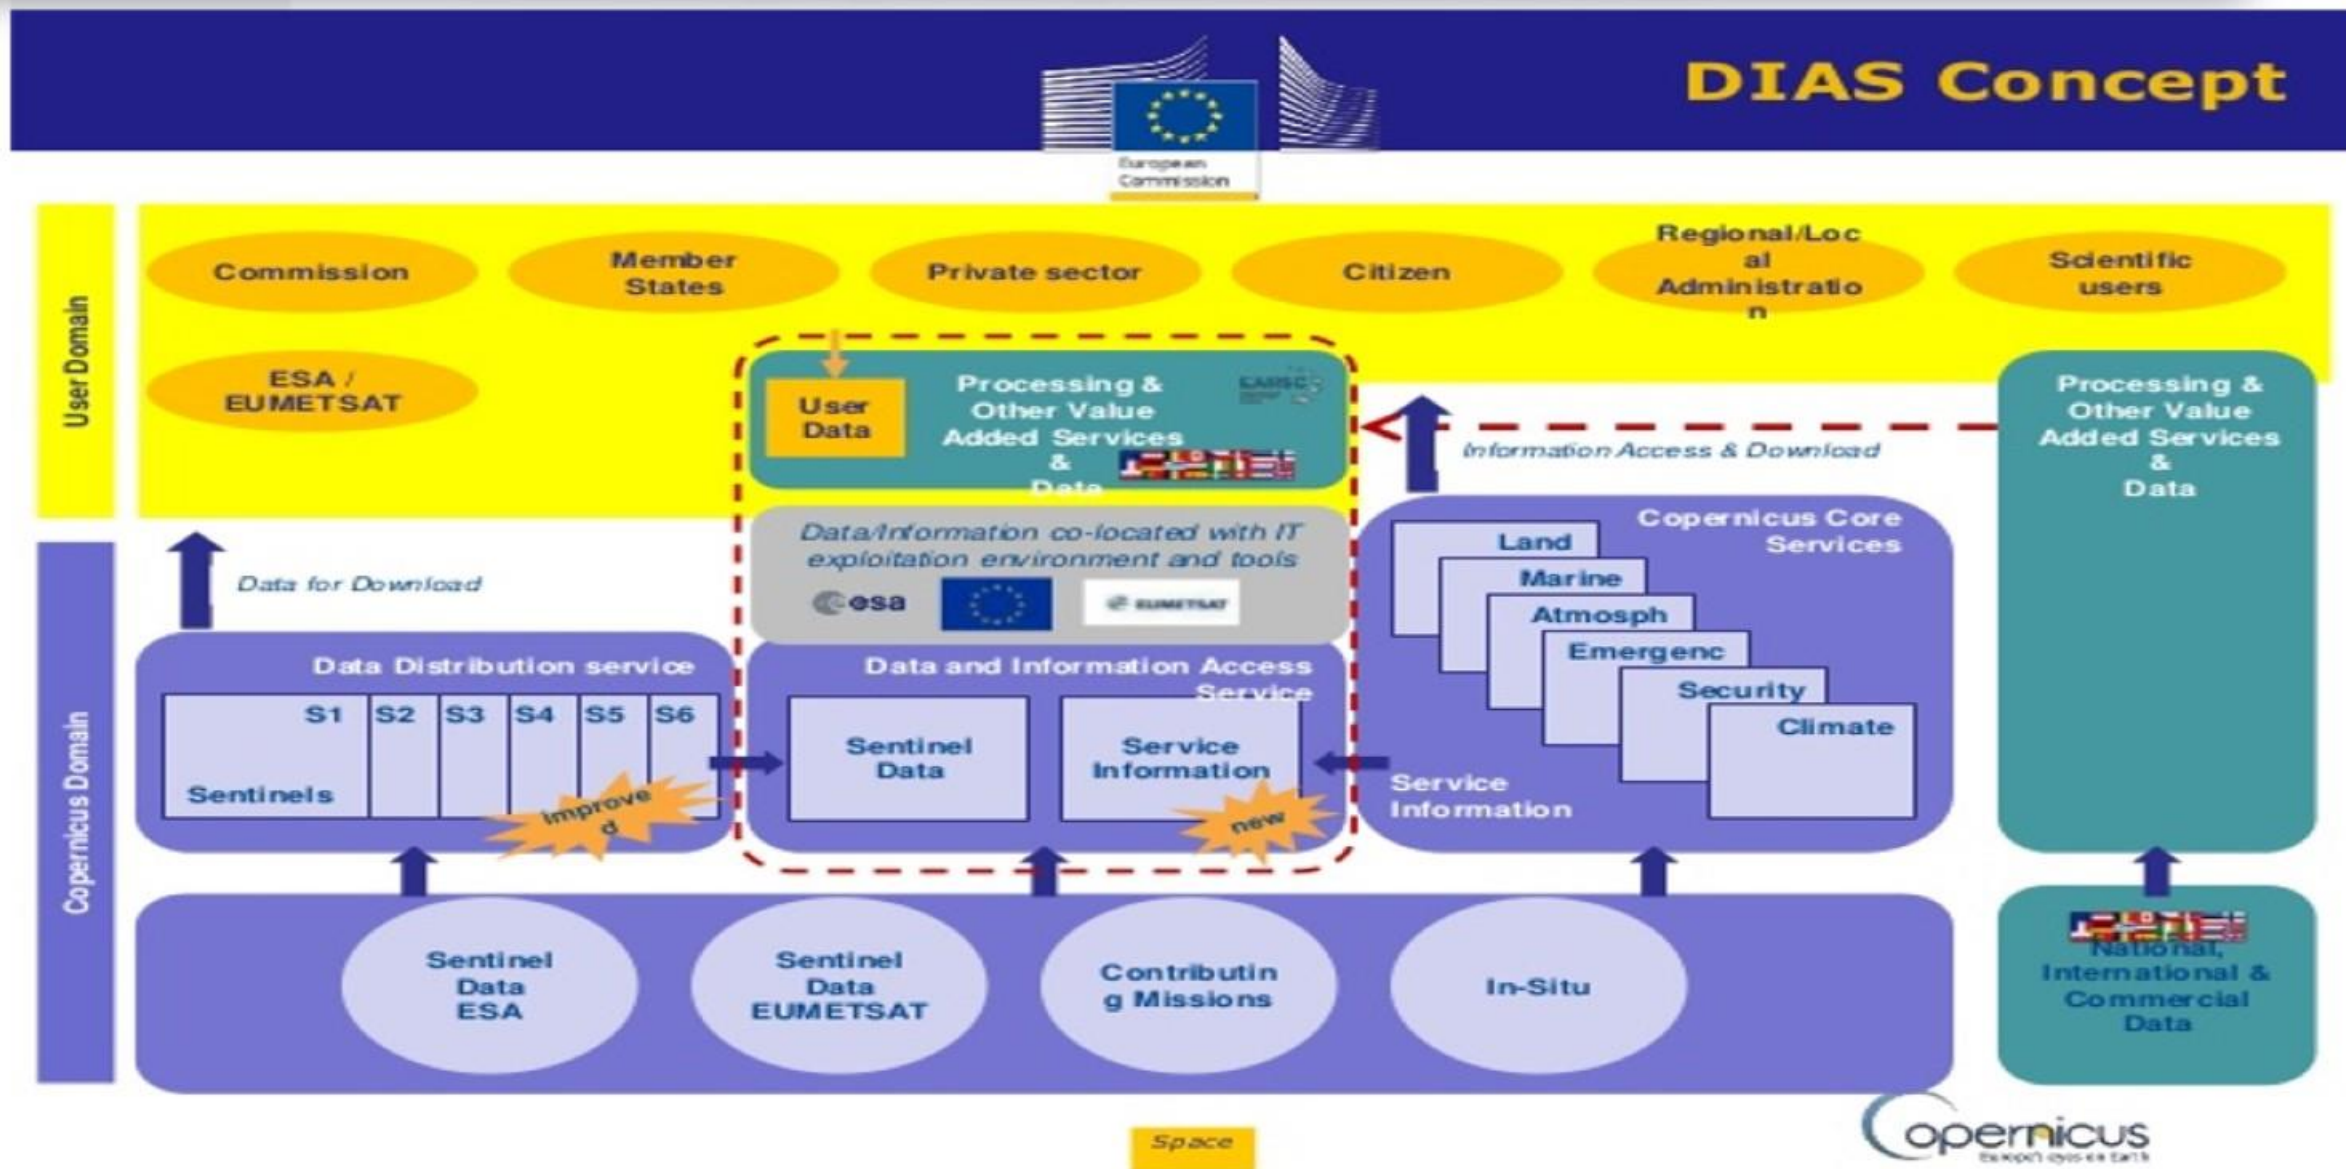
DIAS Concept

European Commission

User Domain

Commission

Member States

Private sector

Citizen

Regional/Local Administration

Scientific users

ESA / EUMETSAT

User Data

Processing & Other Value Added Services & Data

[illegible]

Information Access & Download

Processing & Other Value Added Services & Data

Data/Information co-located with IT exploitation environment and tools

esa

EUMETSAT

Copernicus Core Services

Land

Marine

Atmosph

Emergenc

Security

Climate

Copernicus Domain

Data for Download

Data Distribution service

S1

S2

S3

S4

S5

S6

Sentinels

improved

Data and Information Access Service

Sentinel Data

Service Information

new

Service Information

Sentinel Data ESA

Sentinel Data EUMETSAT

Contributing Missions

In-Situ

National, International & Commercial Data

Space

Copernicus
Europe's eyes on Earth